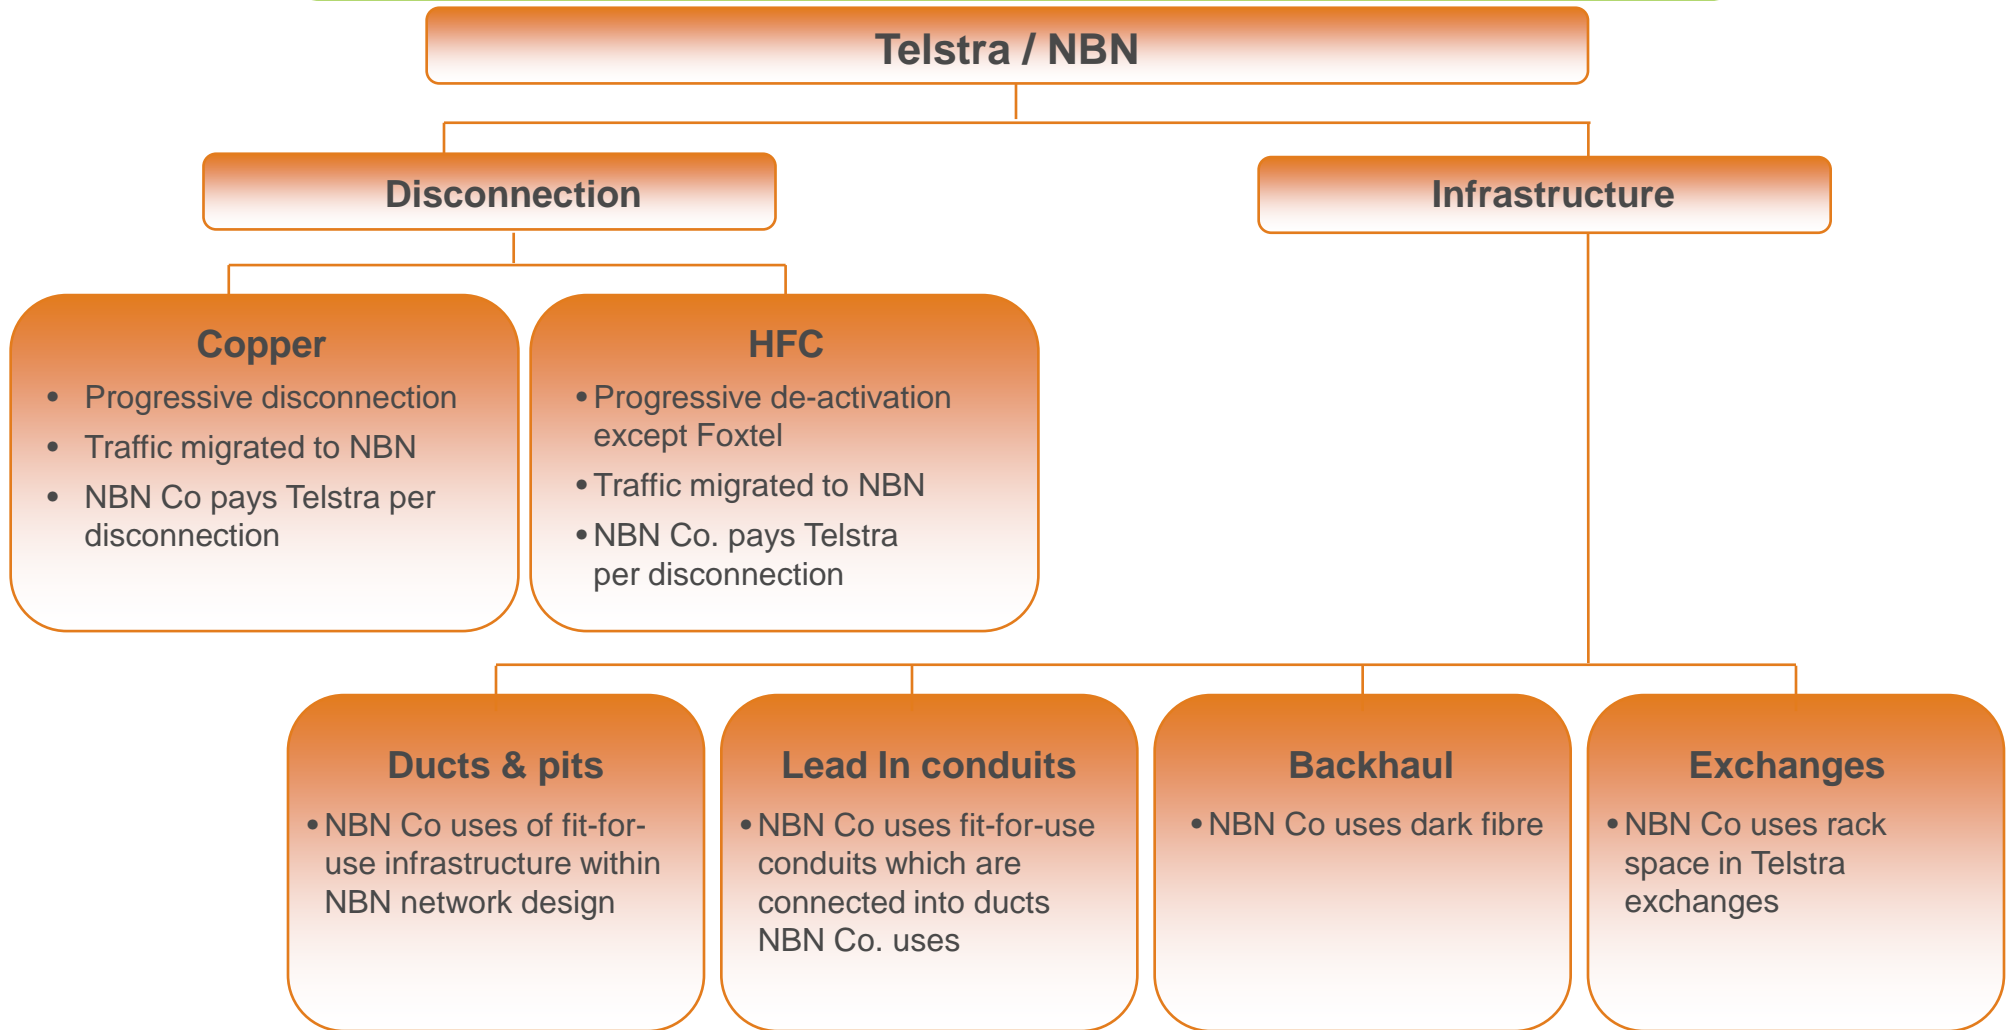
Telstra / NBN

Disconnection

Infrastructure

Copper
- Progressive disconnection
- Traffic migrated to NBN
- NBN Co pays Telstra per disconnection

HFC
- Progressive de-activation except Foxtel
- Traffic migrated to NBN
- NBN Co. pays Telstra per disconnection

Ducts & pits
- NBN Co uses of fit-for-use infrastructure within NBN network design

Lead In conduits
- NBN Co uses fit-for-use conduits which are connected into ducts NBN Co. uses

Backhaul
- NBN Co uses dark fibre

Exchanges
- NBN Co uses rack space in Telstra exchanges